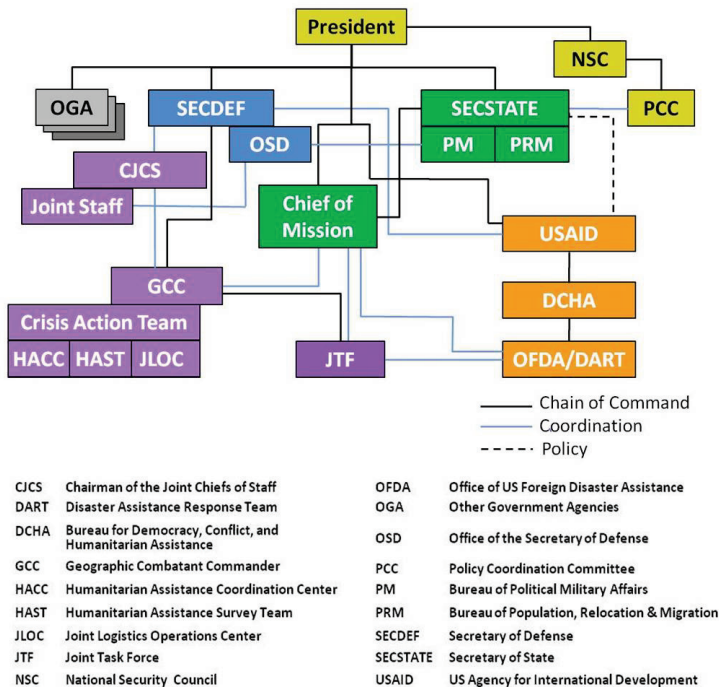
President

NSC

OGA

SECDEF

SECSTATE

PCC

OSD

PM

PRM

CJCS

Joint Staff

Chief of Mission

USAID

GCC

DCHA

Crisis Action Team

HACC

HAST

JLOC

JTF

OFDA/DART

Chain of Command
Coordination
Policy

| | | | |
|---|---|---|---|
| CJCS | Chairman of the Joint Chiefs of Staff | OFDA | Office of US Foreign Disaster Assistance |
| DART | Disaster Assistance Response Team | OGA | Other Government Agencies |
| DCHA | Bureau for Democracy, Conflict, and Humanitarian Assistance | OSD | Office of the Secretary of Defense |
| GCC | Geographic Combatant Commander | PCC | Policy Coordination Committee |
| HACC | Humanitarian Assistance Coordination Center | PM | Bureau of Political Military Affairs |
| HAST | Humanitarian Assistance Survey Team | PRM | Bureau of Population, Relocation & Migration |
| JLOC | Joint Logistics Operations Center | SECDEF | Secretary of Defense |
| JTF | Joint Task Force | SECSTATE | Secretary of State |
| NSC | National Security Council | USAID | US Agency for International Development |